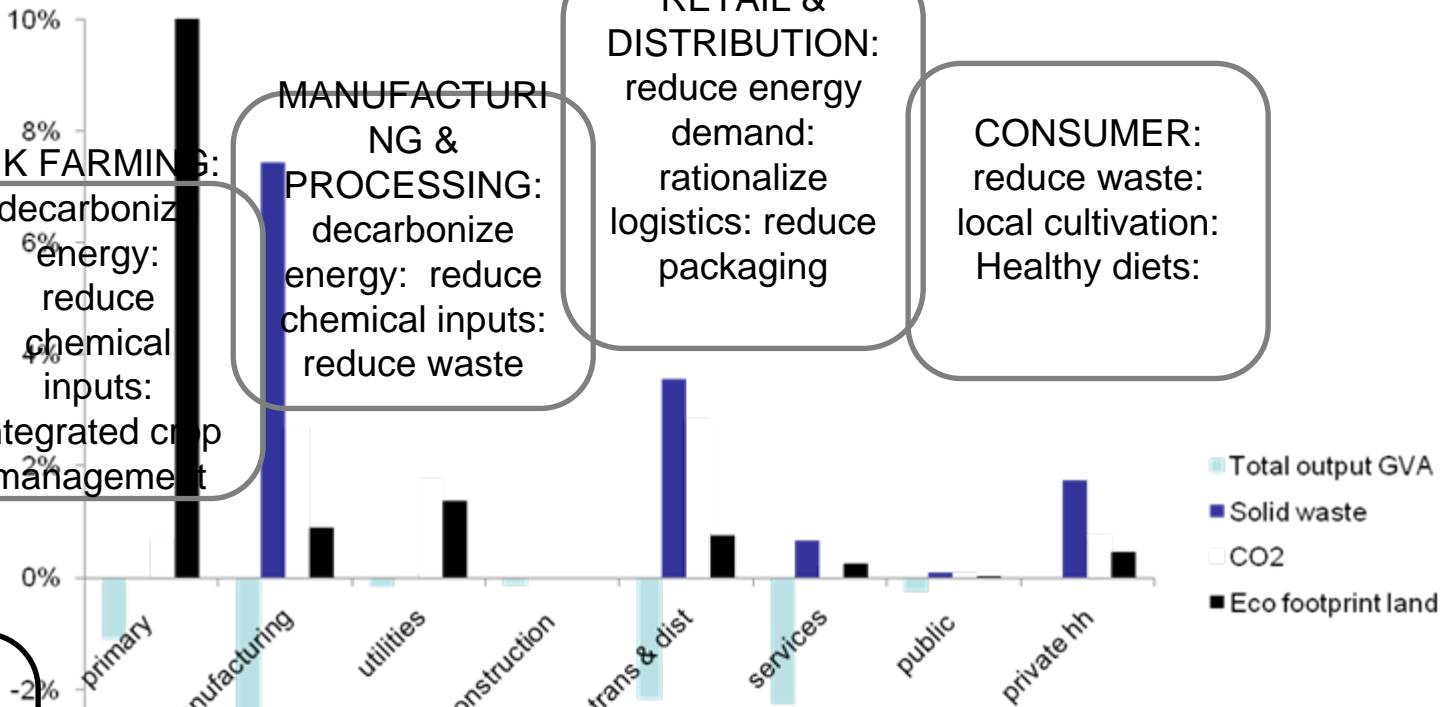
10%

8%

6%

4%

2%

0%

-2%

K FARMING: decarboniz energy: reduce chemical inputs: tegrated crop managemet

MANUFACTURING & PROCESSING: decarbonize energy: reduce chemical inputs: reduce waste

RETAIL & DISTRIBUTION: reduce energy demand: rationalize logistics: reduce packaging

CONSUMER: reduce waste: local cultivation: Healthy diets:

primary

nufacturing

utilities

onstruction

trans & dist

services

public

private hh

Total output GVA

Solid waste

CO2

Eco footprint land